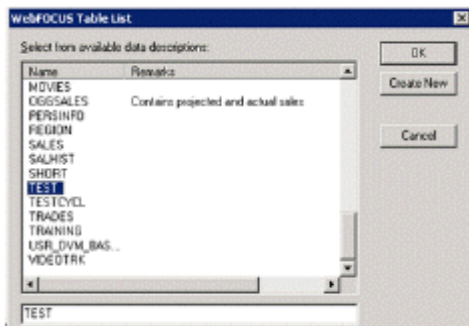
WebFOCUS Table List

Select from available data descriptions:

| Name | Remarks |
|---|---|
| MOVIES | |
| OGGSALES | Contains projected and actual sales |
| PERSINFO | |
| REGION | |
| SALES | |
| SALHIST | |
| SHORT | |
| TEST | |
| TESTCYCL | |
| TRADES | |
| TRAINING | |
| USR_DVM_BAS... | |
| VIDEOTRK | |

TEST

OK

Create New

Cancel